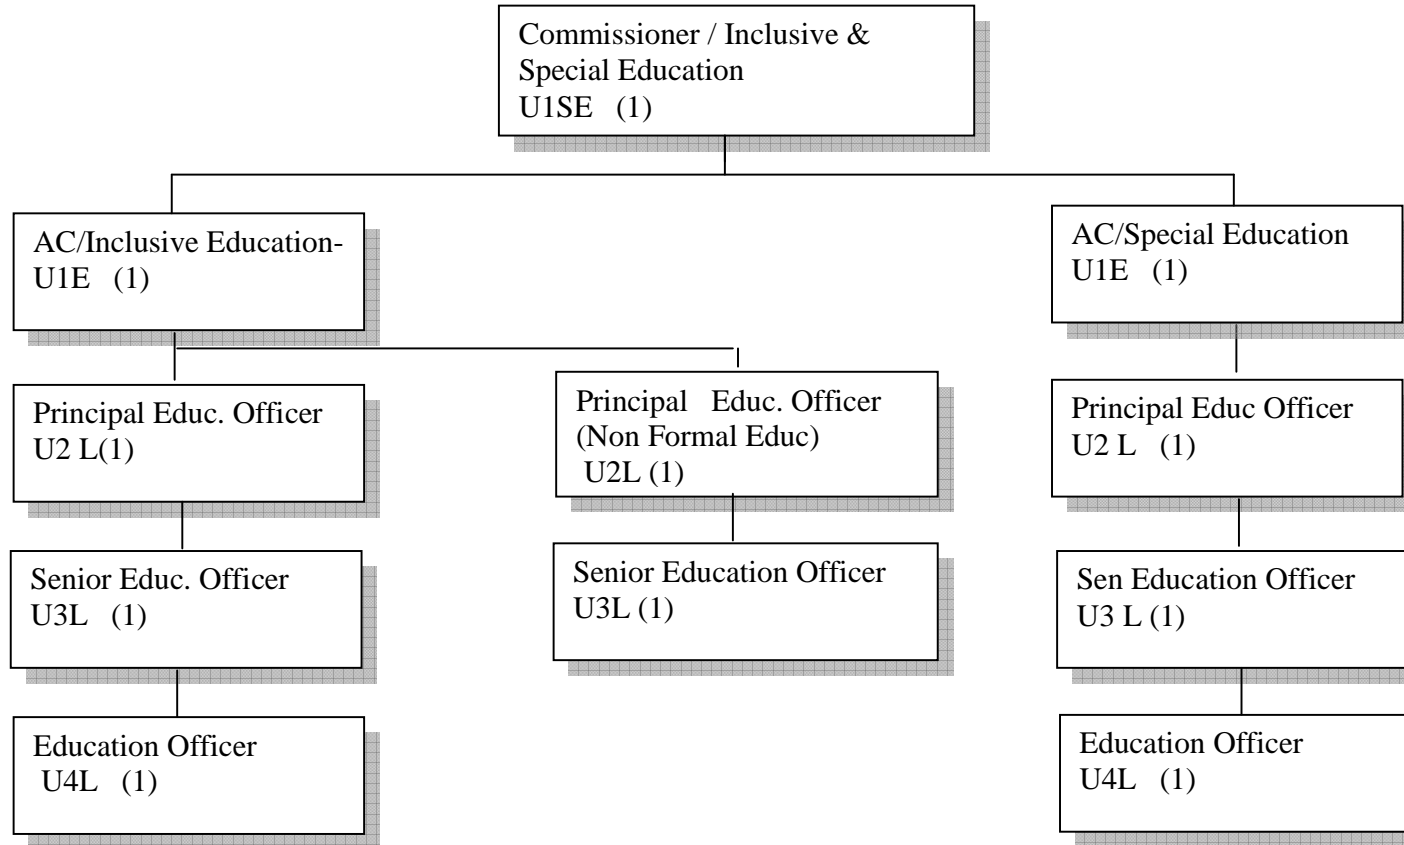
Commissioner / Inclusive & Special Education
U1SE (1)

AC/Inclusive Education-
U1E (1)

Principal Educ. Officer
U2 L(1)

Senior Educ. Officer
U3L (1)

Education Officer
U4L (1)

Principal Educ. Officer
(Non Formal Educ)
U2L (1)

Senior Education Officer
U3L (1)

AC/Special Education
U1E (1)

Principal Educ Officer
U2 L (1)

Sen Education Officer
U3 L (1)

Education Officer
U4L (1)